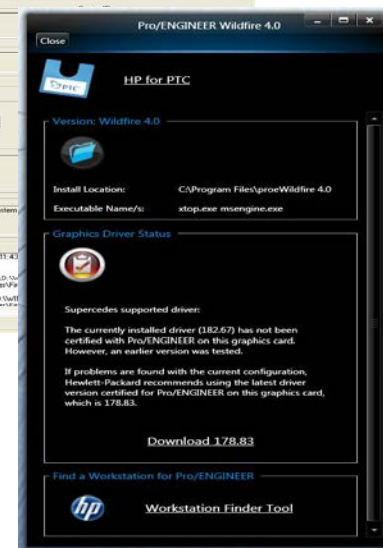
Pro/ENGINEER Wildfire 4.0

Close

PTC

HP for PTC

Version: Wildfire 4.0

Install Location: C:\Program Files\proeWildfire 4.0

Executable Name/s: xtop.exe msengine.exe

Graphics Driver Status

Supercedes supported driver:

The currently installed driver (182.67) has not been certified with Pro/ENGINEER on this graphics card. However, an earlier version was tested.

If problems are found with the current configuration, Hewlett-Packard recommends using the latest driver version certified for Pro/ENGINEER on this graphics card, which is 178.83.

Download 178.83

Find a Workstation for Pro/ENGINEER

hp

Workstation Finder Tool